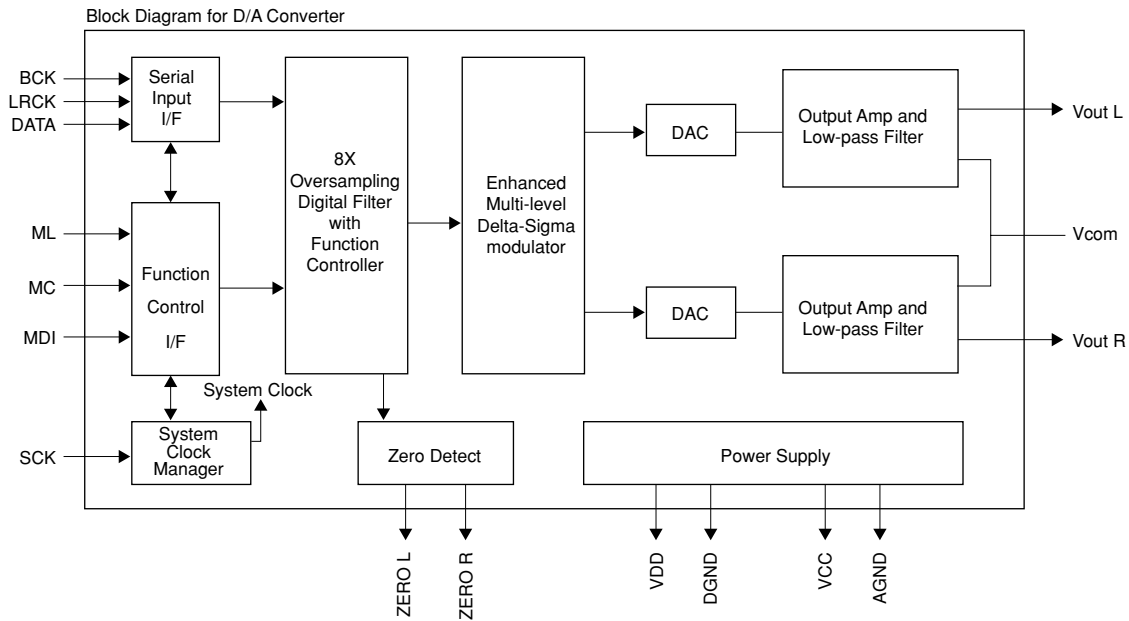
Block Diagram for D/A Converter

BCK
LRCK
DATA

Serial Input I/F

ML
MC
MDI

Function Control I/F

System Clock

SCK

System Clock Manager

8X Oversampling Digital Filter with Function Controller

Enhanced Multi-level Delta-Sigma modulator

DAC

DAC

Output Amp and Low-pass Filter

Output Amp and Low-pass Filter

Vout L

Vcom

Vout R

Zero Detect

Power Supply

ZERO L
ZERO R

VDD
DGND
VCC
AGND